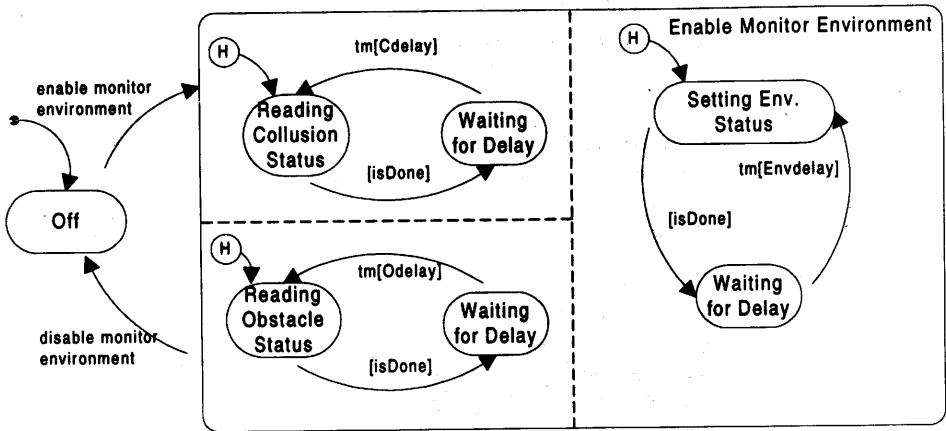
Enable Monitor Environment

enable monitor environment

Off

disable monitor environment

H

tm[Cdelay]

Reading Collusion Status

Waiting for Delay

[isDone]

H

tm[Odelay]

Reading Obstacle Status

Waiting for Delay

[isDone]

H

Setting Env. Status

tm[Envdelay]

[isDone]

Waiting for Delay